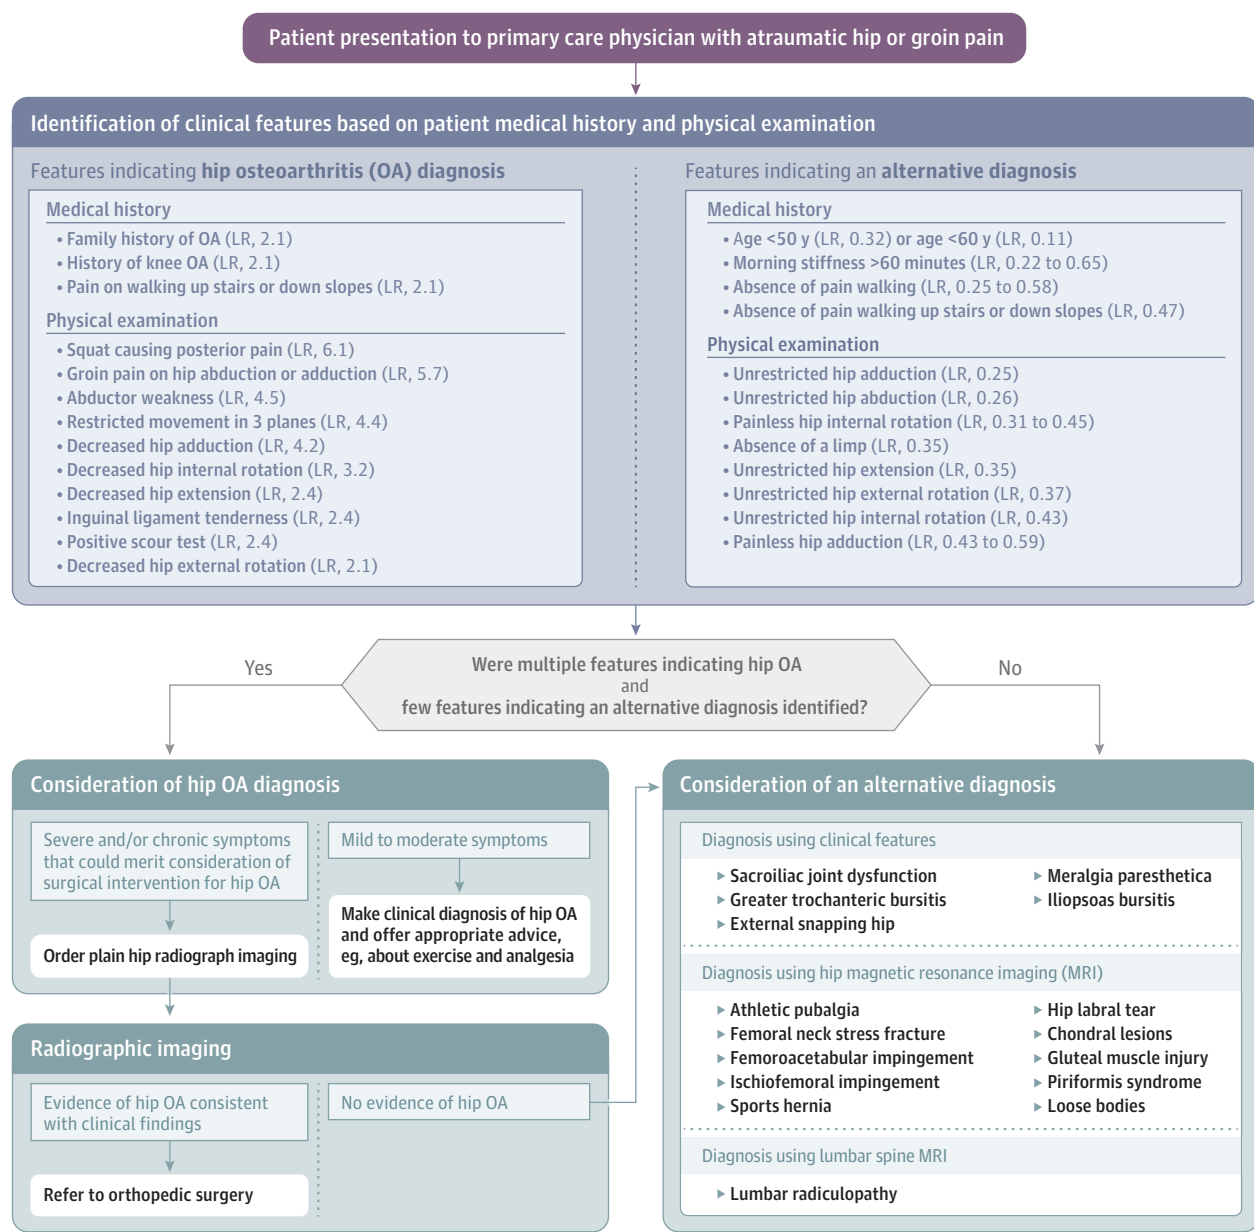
Patient presentation to primary care physician with atraumatic hip or groin pain

Identification of clinical features based on patient medical history and physical examination

Features indicating hip osteoarthritis (OA) diagnosis

Medical history
• Family history of OA (LR, 2.1)
• History of knee OA (LR, 2.1)
• Pain on walking up stairs or down slopes (LR, 2.1)

Physical examination
• Squat causing posterior pain (LR, 6.1)
• Groin pain on hip abduction or adduction (LR, 5.7)
• Abductor weakness (LR, 4.5)
• Restricted movement in 3 planes (LR, 4.4)
• Decreased hip adduction (LR, 4.2)
• Decreased hip internal rotation (LR, 3.2)
• Decreased hip extension (LR, 2.4)
• Inguinal ligament tenderness (LR, 2.4)
• Positive scour test (LR, 2.4)
• Decreased hip external rotation (LR, 2.1)

Features indicating an alternative diagnosis

Medical history
• Age <50 y (LR, 0.32) or age <60 y (LR, 0.11)
• Morning stiffness >60 minutes (LR, 0.22 to 0.65)
• Absence of pain walking (LR, 0.25 to 0.58)
• Absence of pain walking up stairs or down slopes (LR, 0.47)

Physical examination
• Unrestricted hip adduction (LR, 0.25)
• Unrestricted hip abduction (LR, 0.26)
• Painless hip internal rotation (LR, 0.31 to 0.45)
• Absence of a limp (LR, 0.35)
• Unrestricted hip extension (LR, 0.35)
• Unrestricted hip external rotation (LR, 0.37)
• Unrestricted hip internal rotation (LR, 0.43)
• Painless hip adduction (LR, 0.43 to 0.59)

Yes

Were multiple features indicating hip OA and few features indicating an alternative diagnosis identified?

No

Consideration of hip OA diagnosis

Severe and/or chronic symptoms that could merit consideration of surgical intervention for hip OA

Order plain hip radiograph imaging

Mild to moderate symptoms

Make clinical diagnosis of hip OA and offer appropriate advice, eg, about exercise and analgesia

Radiographic imaging

Evidence of hip OA consistent with clinical findings

Refer to orthopedic surgery

No evidence of hip OA

Consideration of an alternative diagnosis

Diagnosis using clinical features
▸ Sacroiliac joint dysfunction
▸ Greater trochanteric bursitis
▸ External snapping hip
▸ Meralgia paresthetica
▸ Iliopsoas bursitis

Diagnosis using hip magnetic resonance imaging (MRI)
▸ Athletic pubalgia
▸ Femoral neck stress fracture
▸ Femoroacetabular impingement
▸ Ischiofemoral impingement
▸ Sports hernia
▸ Hip labral tear
▸ Chondral lesions
▸ Gluteal muscle injury
▸ Piriformis syndrome
▸ Loose bodies

Diagnosis using lumbar spine MRI
▸ Lumbar radiculopathy